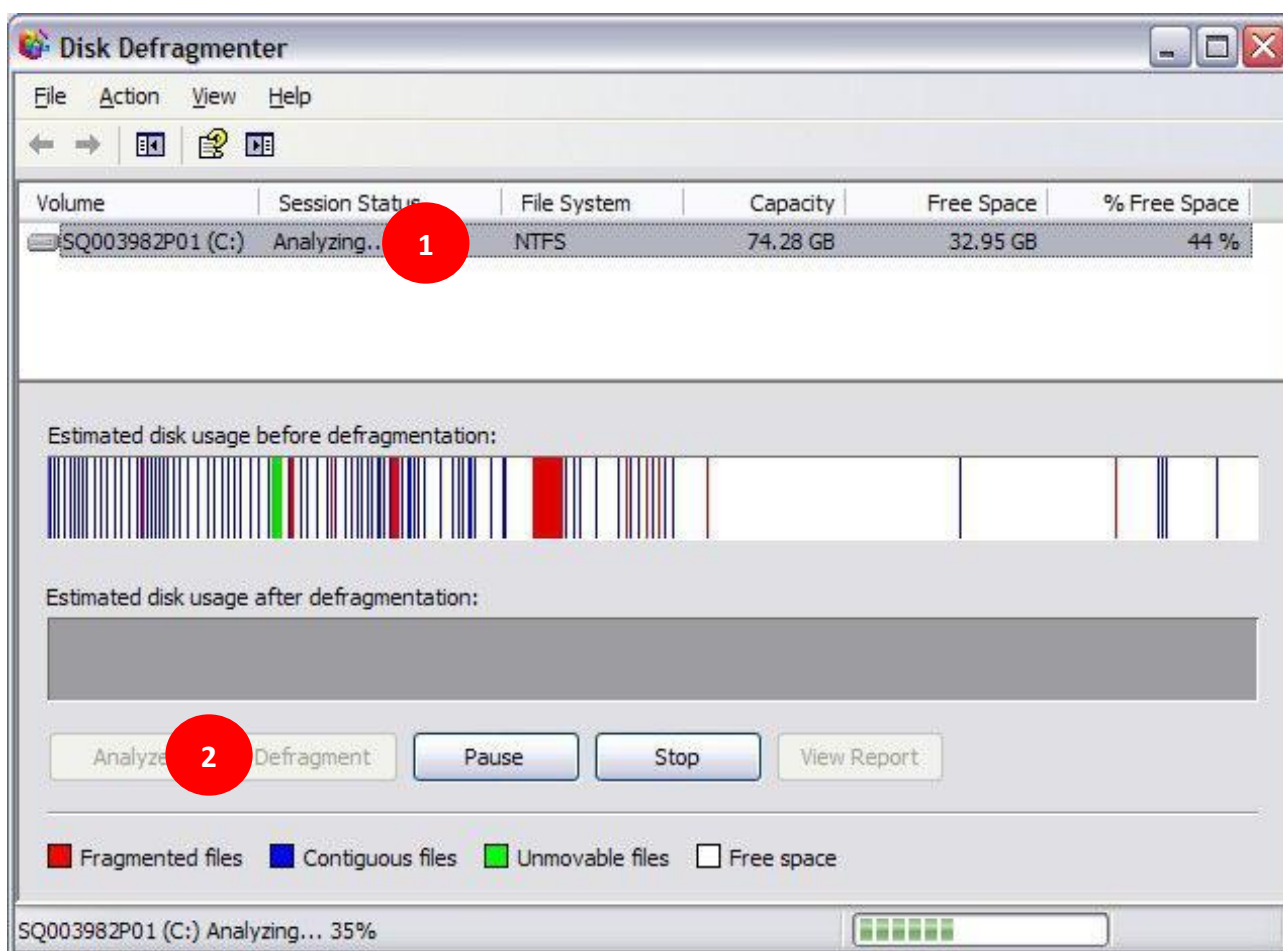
Disk Defragmenter

File Action View Help

| Volume | Session Status | File System | Capacity | Free Space | % Free Space |
|---|---|---|---|---|---|
| SQ003982P01 (C:) | Analyzing... | NTFS | 74.28 GB | 32.95 GB | 44 % |

1

Estimated disk usage before defragmentation:

Estimated disk usage after defragmentation:

Analyze 2 Defragment Pause Stop View Report

Fragmented files Contiguous files Unmovable files Free space

SQ003982P01 (C:) Analyzing... 35%